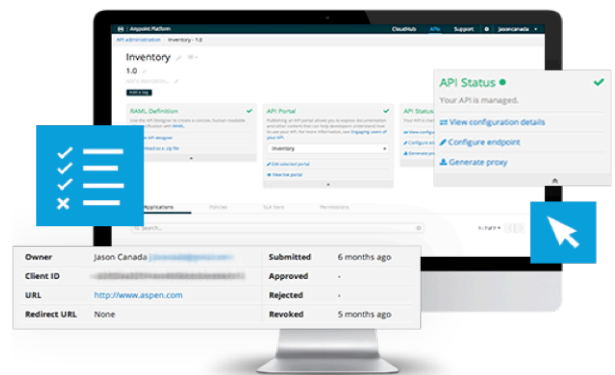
Anypoint Platform
CloudHub
APIs
Support
jasoncanada

API administration › Inventory - 1.0

Inventory
1.0
API description...
Add a tag

RAML Definition
Use the API Designer to create a concise, human-readable definition with RAML.
API designer
Read-only file

API Portal
Publishing an API portal allows you to expose documentation and other content that can help developers understand how to use your API. For more information, see Engaging users of your API.
Inventory
Edit selected portal
View live portal

API Status
View configuration details
Configure endpoint
Generate proxy

API Status
Your API is managed.
View configuration details
Configure endpoint
Generate proxy

Applications
Policies
SLA tiers
Permissions
Search...
1 - 1 of 1

| Owner | Jason Canada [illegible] | Submitted | 6 months ago |
|---|---|---|---|
| Client ID | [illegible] | Approved | - |
| URL | http://www.aspen.com | Rejected | - |
| Redirect URL | None | Revoked | 5 months ago |